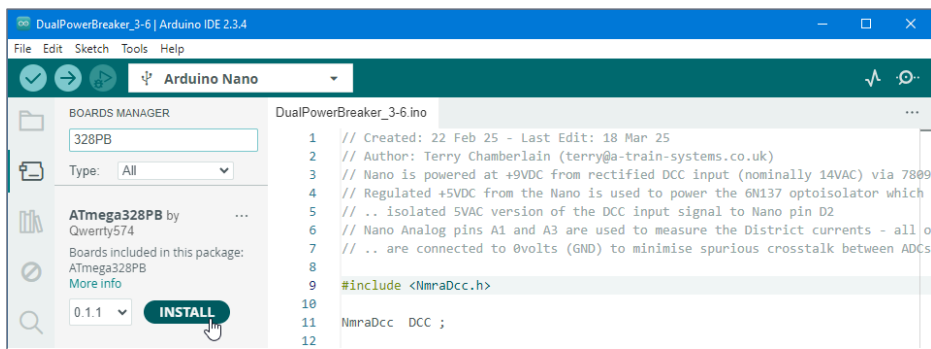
DualPowerBreaker_3-6 | Arduino IDE 2.3.4

File Edit Sketch Tools Help

Arduino Nano

BOARDS MANAGER

328PB

Type: All

ATmega328PB by Qwerrty574

Boards included in this package: ATmega328PB
More info

0.1.1

INSTALL

DualPowerBreaker_3-6.ino

1 // Created: 22 Feb 25 - Last Edit: 18 Mar 25
2 // Author: Terry Chamberlain (terry@a-train-systems.co.uk)
3 // Nano is powered at +9VDC from rectified DCC input (nominally 14VAC) via 7809
4 // Regulated +5VDC from the Nano is used to power the 6N137 optoisolator which
5 // .. isolated 5VAC version of the DCC input signal to Nano pin D2
6 // Nano Analog pins A1 and A3 are used to measure the District currents - all o
7 // .. are connected to 0volts (GND) to minimise spurious crosstalk between ADCs
8
9 #include <NmraDcc.h>
10
11 NmraDcc DCC ;
12